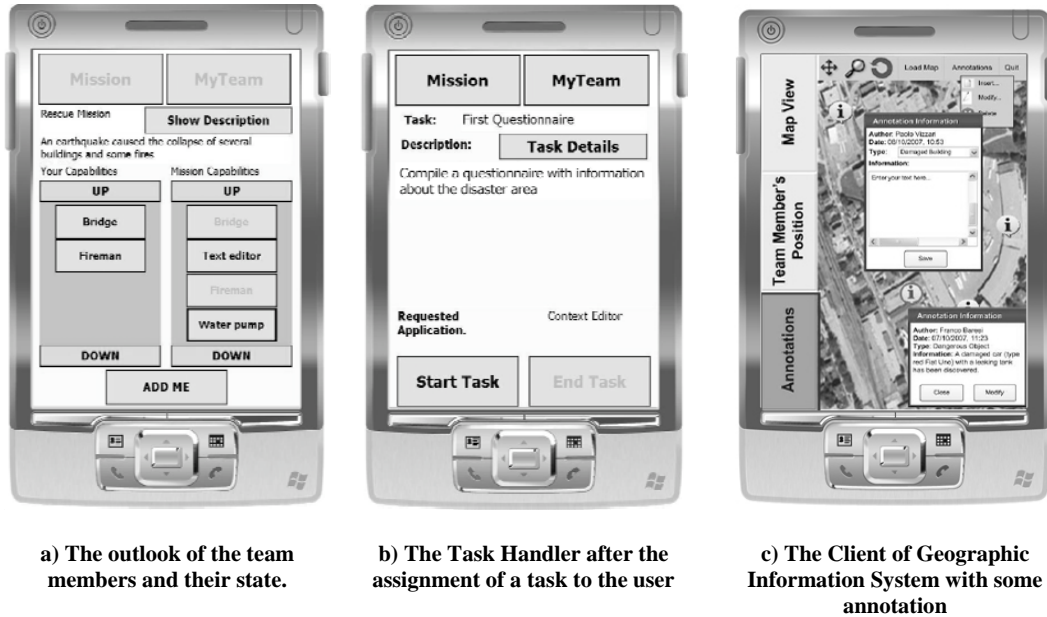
Mission MyTeam

Rescue Mission

Show Description

An earthquake caused the collapse of several buildings and some fires

Your Capabilities

Mission Capabilities

UP

UP

Bridge

Fireman

Bridge

Text editor

Fireman

Water pump

DOWN

DOWN

ADD ME

Mission MyTeam

Task: First Questionnaire

Description:

Task Details

Compile a questionnaire with information about the disaster area

Requested Application.

Context Editor

Start Task

End Task

Load Map Annotations Quit

Insert...

Modify...

Delete

Map View

Team Member's Position

Annotations

Annotation Information

Author: Paolo Vizzari
Date: 08/10/2007, 10:53
Type: Damaged Building
Information:

Enter your text here...

Save

Annotation Information

Author: Franco Baresi
Date: 07/10/2007, 11:23
Type: Dangerous Object
Information: A damaged car (type red Fiat Uno) with a leaking tank has been discovered.

Close

Modify

a) The outlook of the team members and their state.

b) The Task Handler after the assignment of a task to the user

c) The Client of Geographic Information System with some annotation